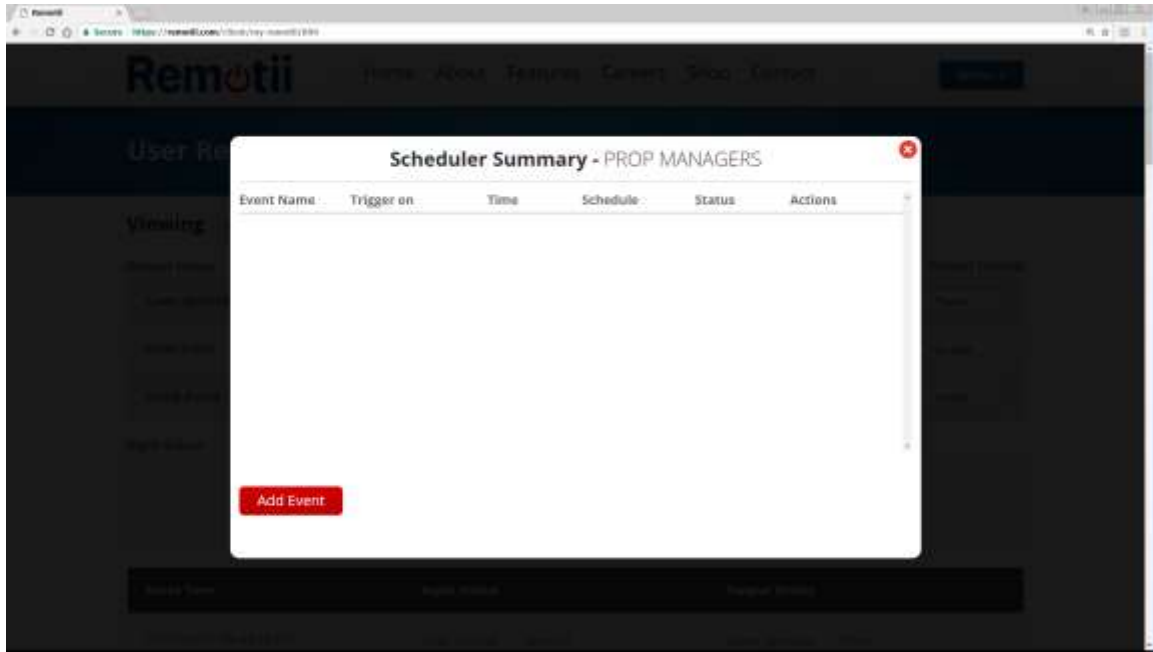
Remotii

Home About Features Careers Shop Contact

User Re

Viewing

Scheduler Summary - PROP MANAGERS

| Event Name | Trigger on | Time | Schedule | Status | Actions |
|---|---|---|---|---|---|

Add Event